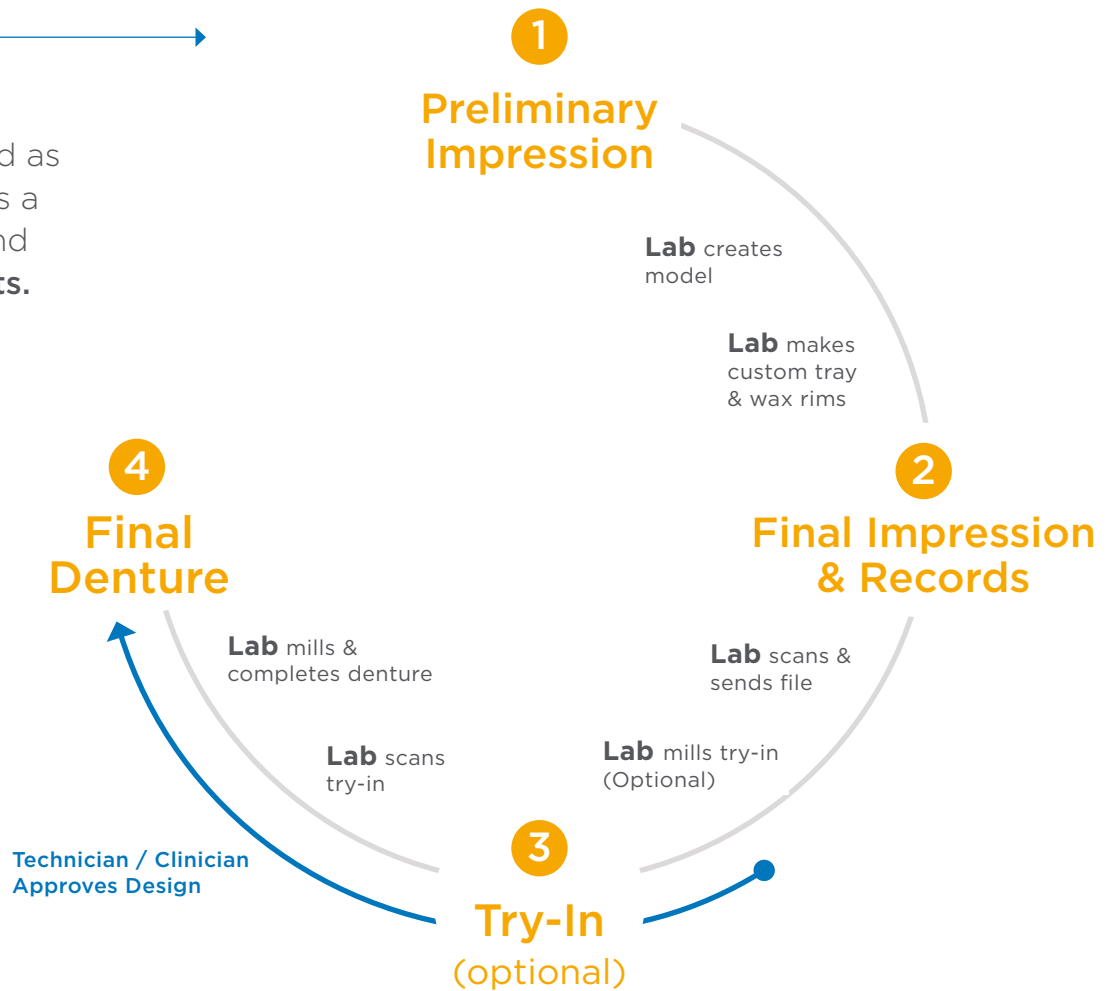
d as
s a
nd
ts.

1
Preliminary Impression

Lab creates model

Lab makes custom tray & wax rims

2
Final Impression & Records

Lab scans & sends file

Lab mills try-in (Optional)

3
Try-In
(optional)

Lab scans try-in

Lab mills & completes denture

4
Final Denture

Technician / Clinician Approves Design